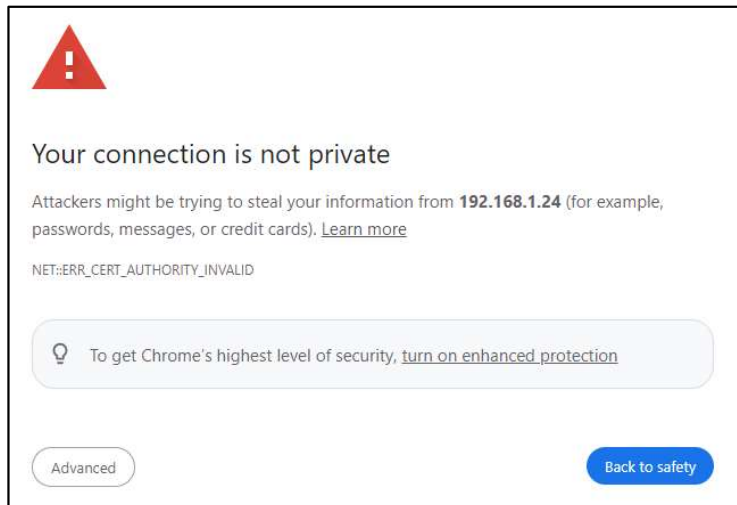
Your connection is not private

Attackers might be trying to steal your information from **192.168.1.24** (for example, passwords, messages, or credit cards). Learn more

NET::ERR_CERT_AUTHORITY_INVALID

To get Chrome's highest level of security, turn on enhanced protection

Advanced

Back to safety